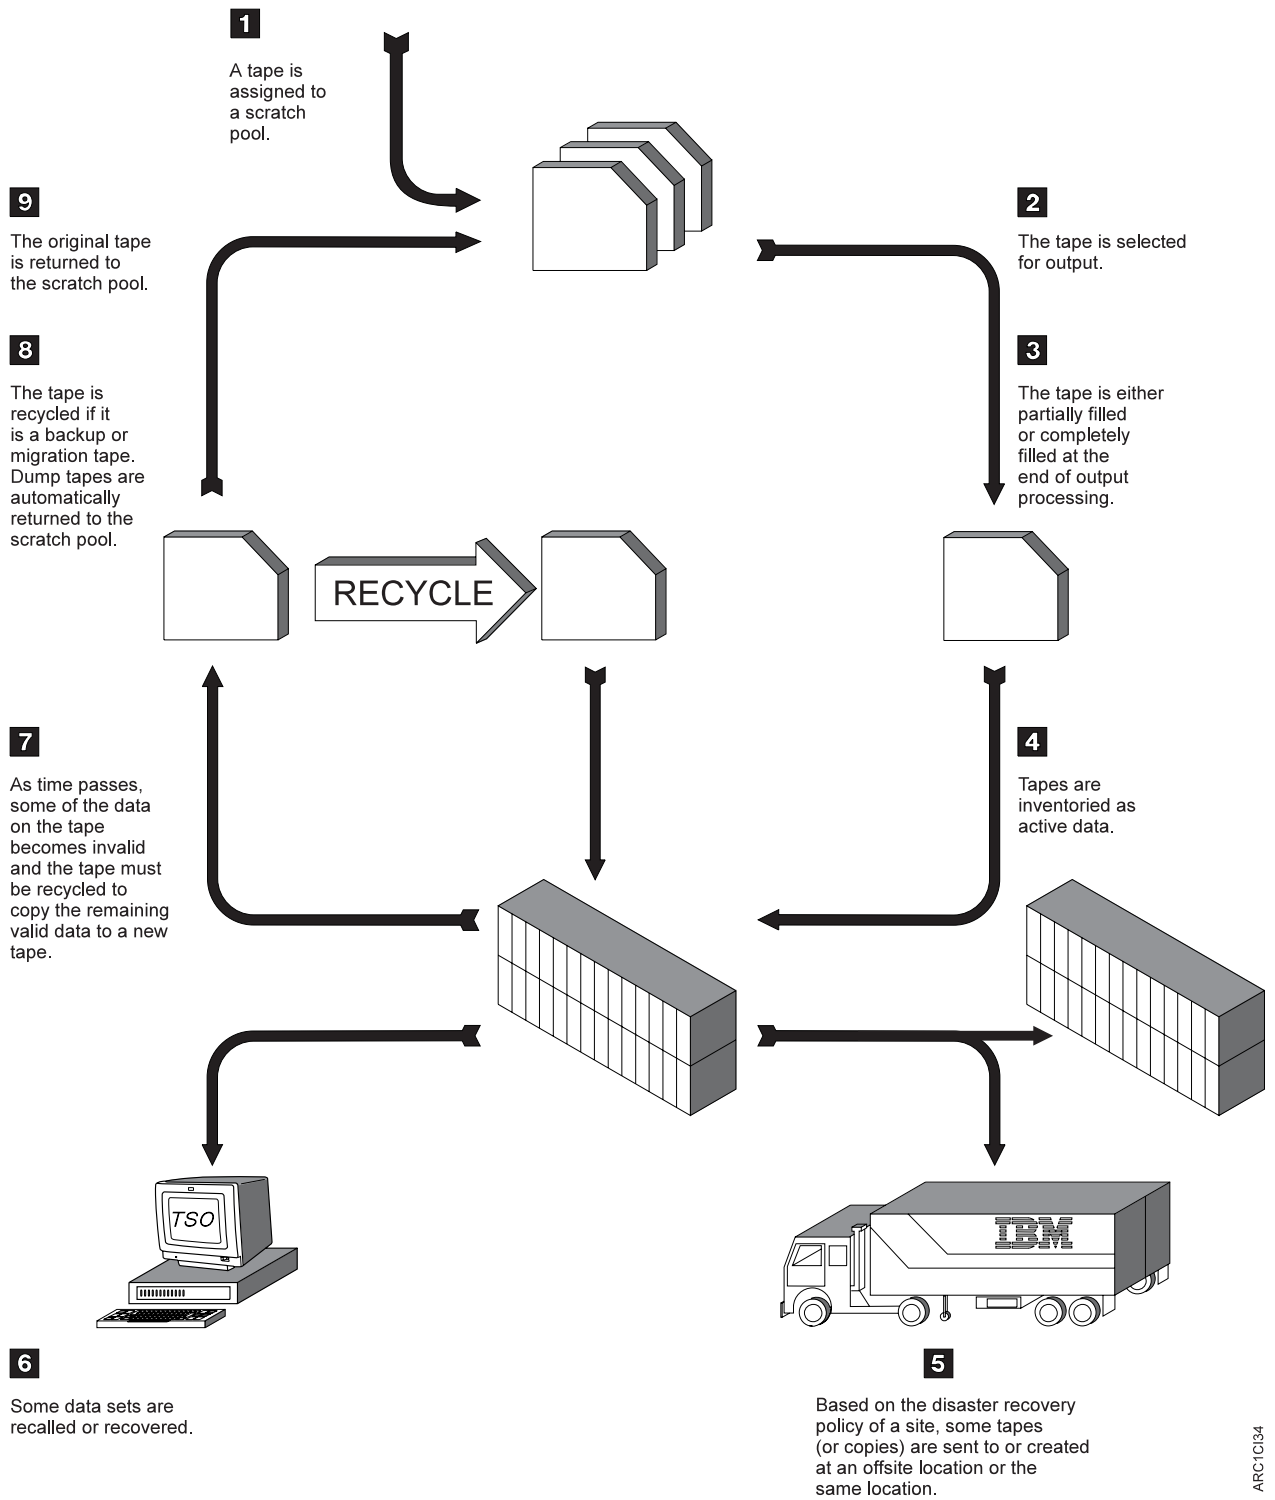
1

A tape is assigned to a scratch pool.

9

The original tape is returned to the scratch pool.

2

The tape is selected for output.

8

The tape is recycled if it is a backup or migration tape. Dump tapes are automatically returned to the scratch pool.

3

The tape is either partially filled or completely filled at the end of output processing.

RECYCLE

7

As time passes, some of the data on the tape becomes invalid and the tape must be recycled to copy the remaining valid data to a new tape.

4

Tapes are inventoried as active data.

TSO

IBM

6

Some data sets are recalled or recovered.

5

Based on the disaster recovery policy of a site, some tapes (or copies) are sent to or created at an offsite location or the same location.

ARC1CI34